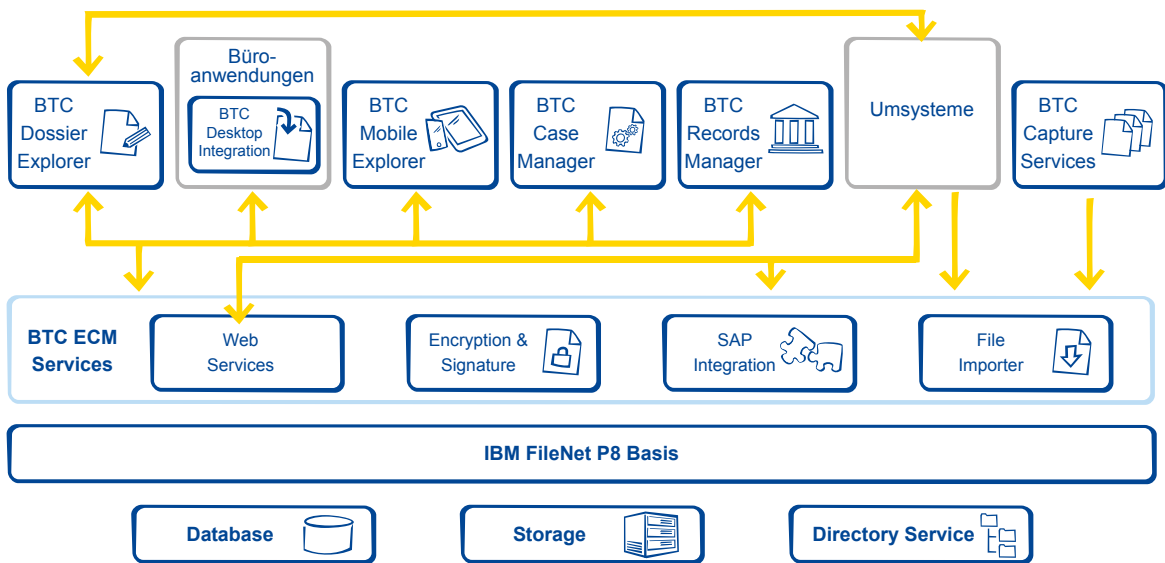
BTC Dossier Explorer

Büroanwendungen

BTC Desktop Integration

BTC Mobile Explorer

BTC Case Manager

BTC Records Manager

Umsysteme

BTC Capture Services

BTC ECM Services

Web Services

Encryption & Signature

SAP Integration

File Importer

IBM FileNet P8 Basis

Database

Storage

Directory Service